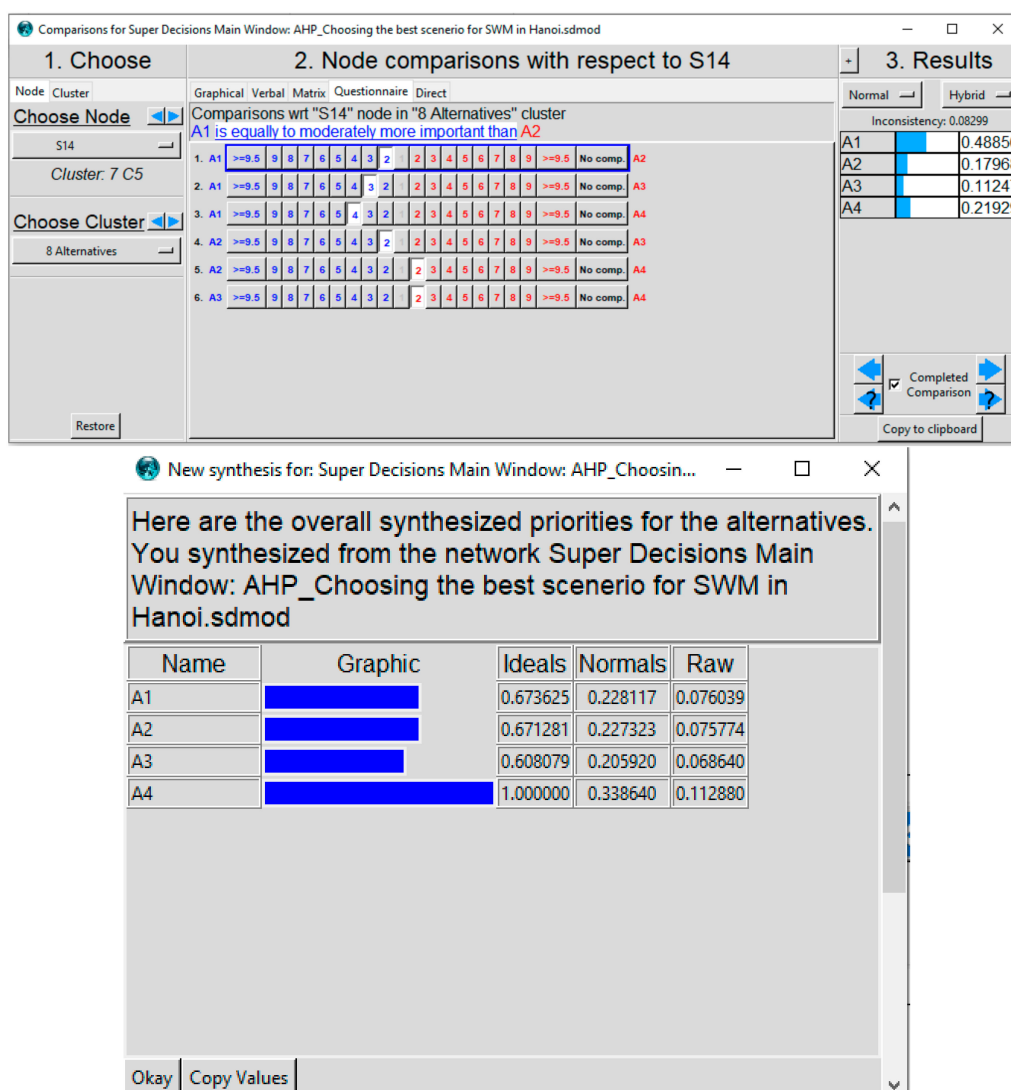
Comparisons for Super Decisions Main Window: AHP_Choosing the best scenerio for SWM in Hanoi.sdmod

1. Choose

Node Cluster

Choose Node

S14

Cluster: 7 C5

Choose Cluster

8 Alternatives

Restore

2. Node comparisons with respect to S14

Graphical Verbal Matrix Questionnaire Direct

Comparisons wrt "S14" node in "8 Alternatives" cluster
A1 is equally to moderately more important than A2

| | | | | | | | | | | | | | | | | | | | | | |
|---|---|---|---|---|---|---|---|---|---|---|---|---|---|---|---|---|---|---|---|---|---|
| 1. | A1 | >=9.5 | 9 | 8 | 7 | 6 | 5 | 4 | 3 | 2 | 1 | 2 | 3 | 4 | 5 | 6 | 7 | 8 | 9 | >=9.5 | No comp. | A2 |
| 2. | A1 | >=9.5 | 9 | 8 | 7 | 6 | 5 | 4 | 3 | 2 | 1 | 2 | 3 | 4 | 5 | 6 | 7 | 8 | 9 | >=9.5 | No comp. | A3 |
| 3. | A1 | >=9.5 | 9 | 8 | 7 | 6 | 5 | 4 | 3 | 2 | 1 | 2 | 3 | 4 | 5 | 6 | 7 | 8 | 9 | >=9.5 | No comp. | A4 |
| 4. | A2 | >=9.5 | 9 | 8 | 7 | 6 | 5 | 4 | 3 | 2 | 1 | 2 | 3 | 4 | 5 | 6 | 7 | 8 | 9 | >=9.5 | No comp. | A3 |
| 5. | A2 | >=9.5 | 9 | 8 | 7 | 6 | 5 | 4 | 3 | 2 | 1 | 2 | 3 | 4 | 5 | 6 | 7 | 8 | 9 | >=9.5 | No comp. | A4 |
| 6. | A3 | >=9.5 | 9 | 8 | 7 | 6 | 5 | 4 | 3 | 2 | 1 | 2 | 3 | 4 | 5 | 6 | 7 | 8 | 9 | >=9.5 | No comp. | A4 |

3. Results

Normal Hybrid

Inconsistency: 0.08299

| | |
|---|---|
| A1 | 0.4885 |
| A2 | 0.1796 |
| A3 | 0.1124 |
| A4 | 0.2192 |

Completed Comparison

Copy to clipboard

New synthesis for: Super Decisions Main Window: AHP_Choosin...

Here are the overall synthesized priorities for the alternatives. You synthesized from the network Super Decisions Main Window: AHP_Choosing the best scenerio for SWM in Hanoi.sdmod

| Name | Graphic | Ideals | Normals | Raw |
|---|---|---|---|---|
| A1 | | 0.673625 | 0.228117 | 0.076039 |
| A2 | | 0.671281 | 0.227323 | 0.075774 |
| A3 | | 0.608079 | 0.205920 | 0.068640 |
| A4 | | 1.000000 | 0.338640 | 0.112880 |

Okay Copy Values